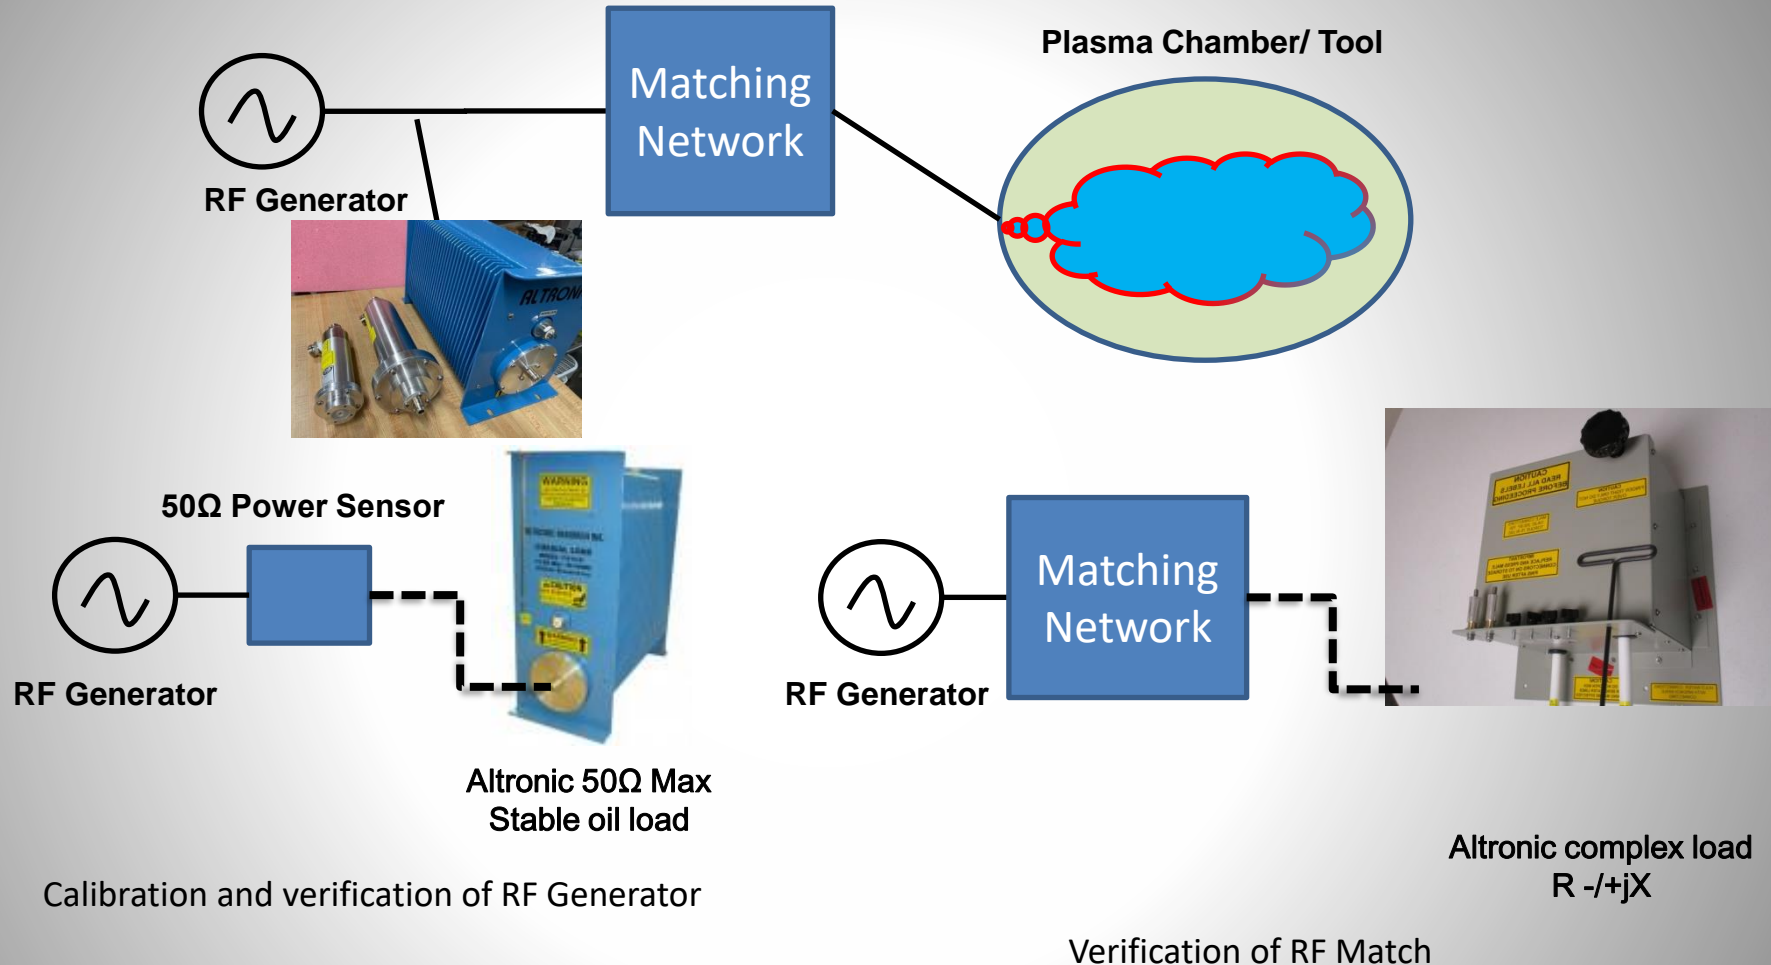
Matching Network

Plasma Chamber/ Tool

RF Generator

ALTRON

50Ω Power Sensor

WARNING

CAUTION

RF Generator

Altronic 50Ω Max Stable oil load

Matching Network

RF Generator

CAUTION

Altronic complex load R -/+jX

Calibration and verification of RF Generator

Verification of RF Match